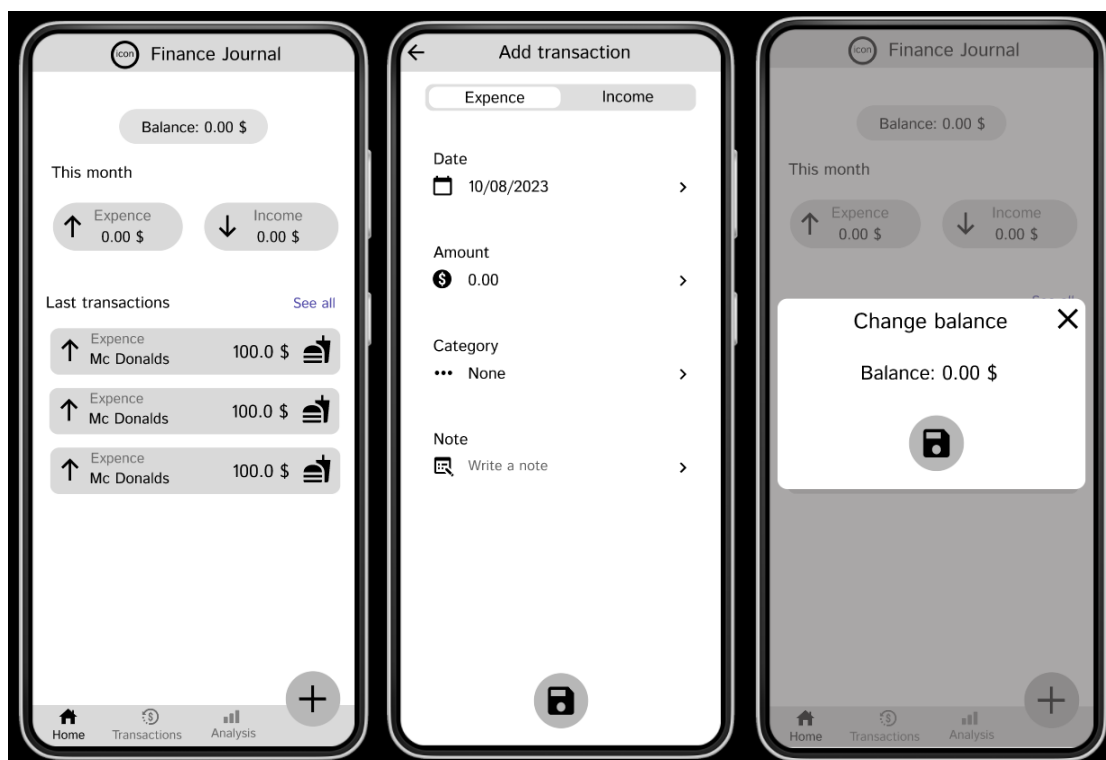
icon Finance Journal

Balance: 0.00 $

This month

Expence 0.00 $

Income 0.00 $

Last transactions

See all

Expence Mc Donalds 100.0 $

Expence Mc Donalds 100.0 $

Expence Mc Donalds 100.0 $

Home Transactions Analysis

Add transaction

Expence Income

Date
10/08/2023

Amount
0.00

Category
None

Note
Write a note

icon Finance Journal

Balance: 0.00 $

This month

Expence 0.00 $

Income 0.00 $

Change balance

Balance: 0.00 $

Home Transactions Analysis